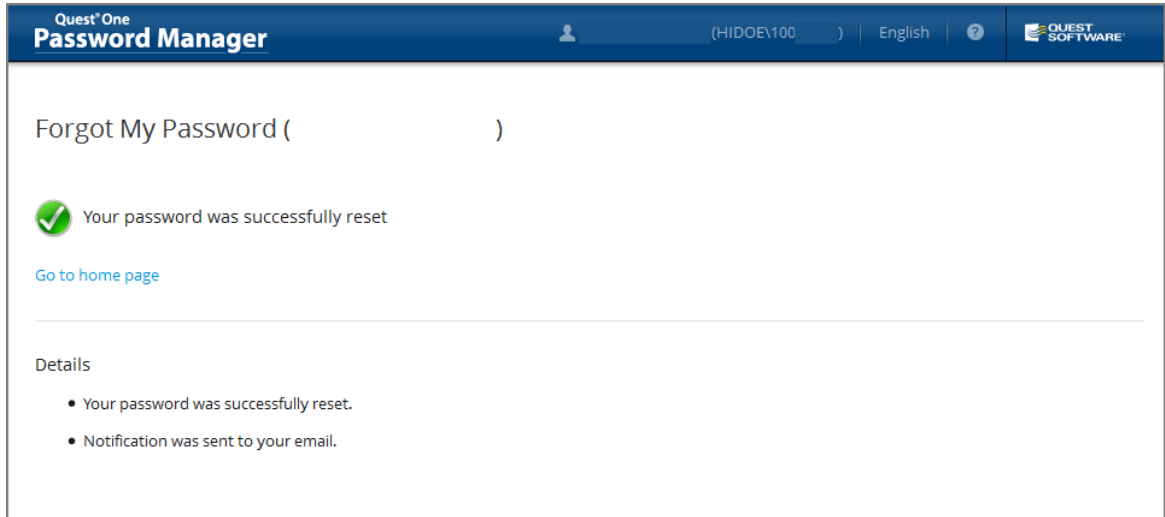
Quest® One
Password Manager

(HIDOE\100 ) | English | ?

QUEST SOFTWARE

Forgot My Password ( )

Your password was successfully reset

Go to home page

Details

- Your password was successfully reset.
- Notification was sent to your email.